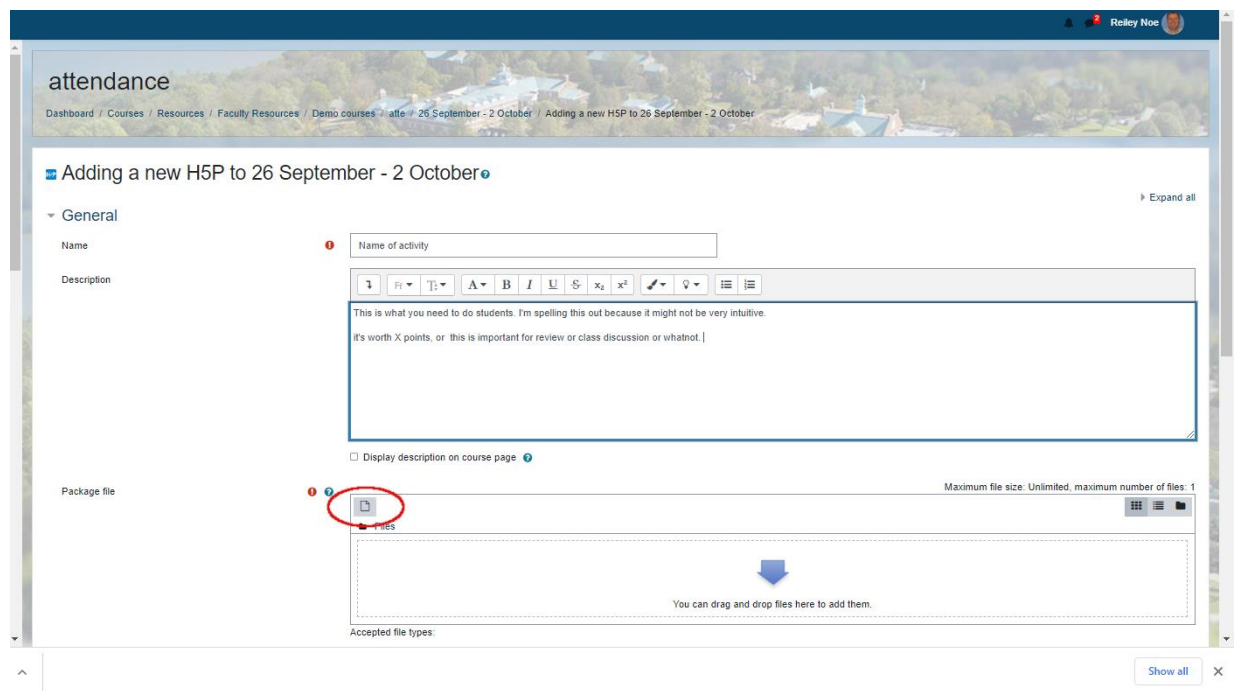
2 Reiley Noe

attendance

Dashboard / Courses / Resources / Faculty Resources / Demo courses / atte / 26 September - 2 October / Adding a new H5P to 26 September - 2 October

Adding a new H5P to 26 September - 2 October

Expand all

General

Name

Name of activity

Description

This is what you need to do students. I'm spelling this out because it might not be very intuitive.

it's worth X points, or this is important for review or class discussion or whatnot.

Display description on course page

Package file

Maximum file size: Unlimited, maximum number of files: 1

Files

You can drag and drop files here to add them.

Accepted file types:

Show all